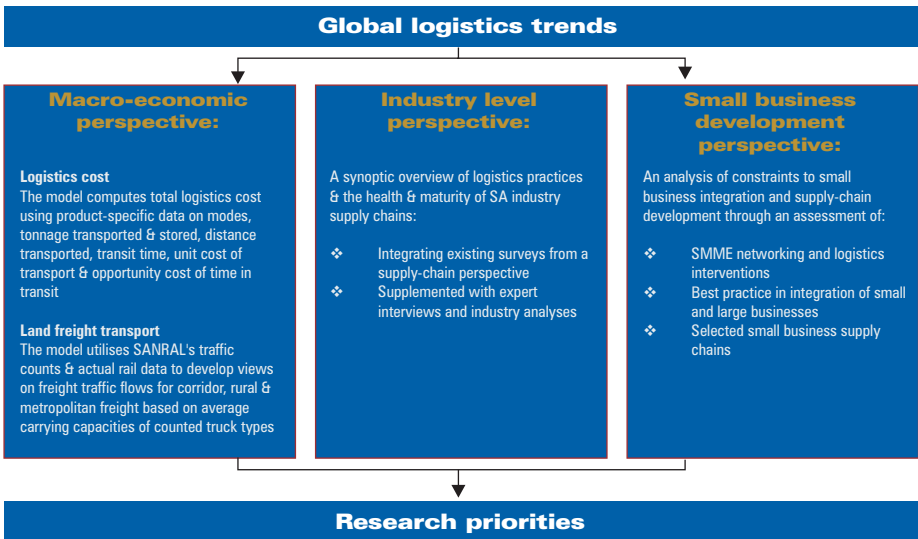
Global logistics trends

Macro-economic perspective:

Logistics cost
The model computes total logistics cost using product-specific data on modes, tonnage transported & stored, distance transported, transit time, unit cost of transport & opportunity cost of time in transit

Land freight transport
The model utilises SANRAL's traffic counts & actual rail data to develop views on freight traffic flows for corridor, rural & metropolitan freight based on average carrying capacities of counted truck types

Industry level perspective:

A synoptic overview of logistics practices & the health & maturity of SA industry supply chains:

❖ Integrating existing surveys from a supply-chain perspective
❖ Supplemented with expert interviews and industry analyses

Small business development perspective:

An analysis of constraints to small business integration and supply-chain development through an assessment of:

❖ SMME networking and logistics interventions
❖ Best practice in integration of small and large businesses
❖ Selected small business supply chains

Research priorities